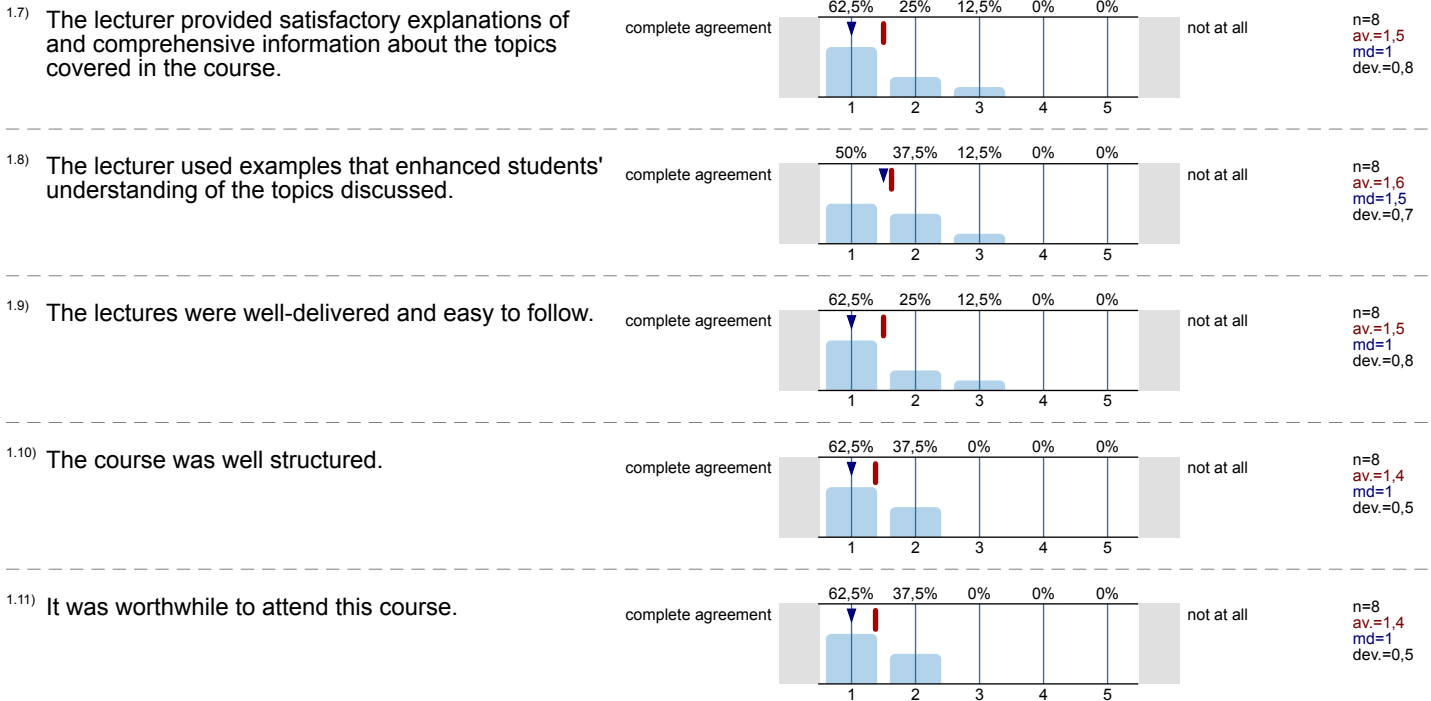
1.7) The lecturer provided satisfactory explanations of and comprehensive information about the topics covered in the course.

62,5% 25% 12,5% 0% 0%

complete agreement

1 2 3 4 5

not at all

n=8
av.=1,5
md=1
dev.=0,8

1.8) The lecturer used examples that enhanced students' understanding of the topics discussed.

50% 37,5% 12,5% 0% 0%

complete agreement

1 2 3 4 5

not at all

n=8
av.=1,6
md=1,5
dev.=0,7

1.9) The lectures were well-delivered and easy to follow.

62,5% 25% 12,5% 0% 0%

complete agreement

1 2 3 4 5

not at all

n=8
av.=1,5
md=1
dev.=0,8

1.10) The course was well structured.

62,5% 37,5% 0% 0% 0%

complete agreement

1 2 3 4 5

not at all

n=8
av.=1,4
md=1
dev.=0,5

1.11) It was worthwhile to attend this course.

62,5% 37,5% 0% 0% 0%

complete agreement

1 2 3 4 5

not at all

n=8
av.=1,4
md=1
dev.=0,5